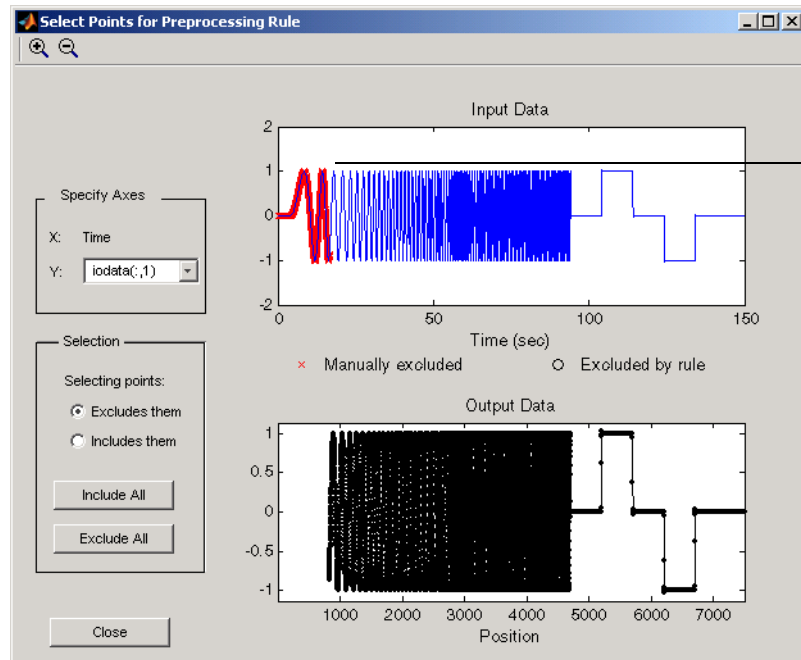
Select Points for Preprocessing Rule

Specify Axes

X: Time

Y: iodata(:,1)

Selection

Selecting points:

Excludes them

Includes them

Include All

Exclude All

Close

Input Data

2

1

0

-1

-2

0

50

100

150

Time (sec)

× Manually excluded

O Excluded by rule

Output Data

1

0.5

0

-0.5

-1

1000

2000

3000

4000

5000

6000

7000

Position